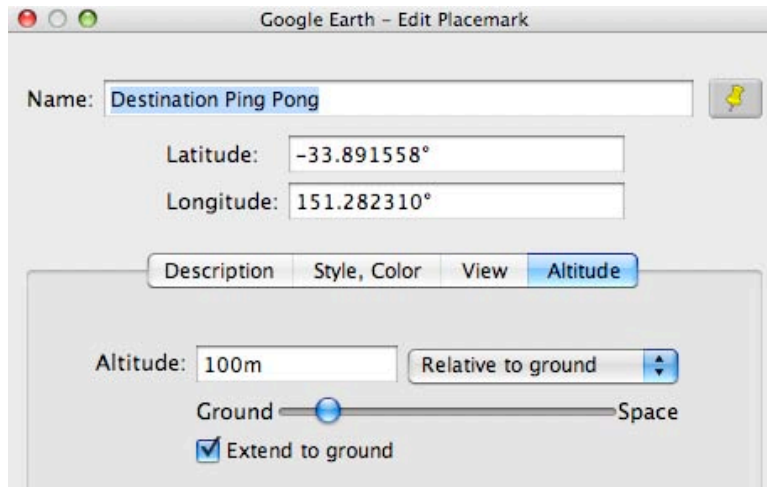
Google Earth – Edit Placemark

Name: Destination Ping Pong

Latitude: -33.891558°

Longitude: 151.282310°

Description | Style, Color | View | Altitude

Altitude: 100m | Relative to ground

Ground | Space

Extend to ground